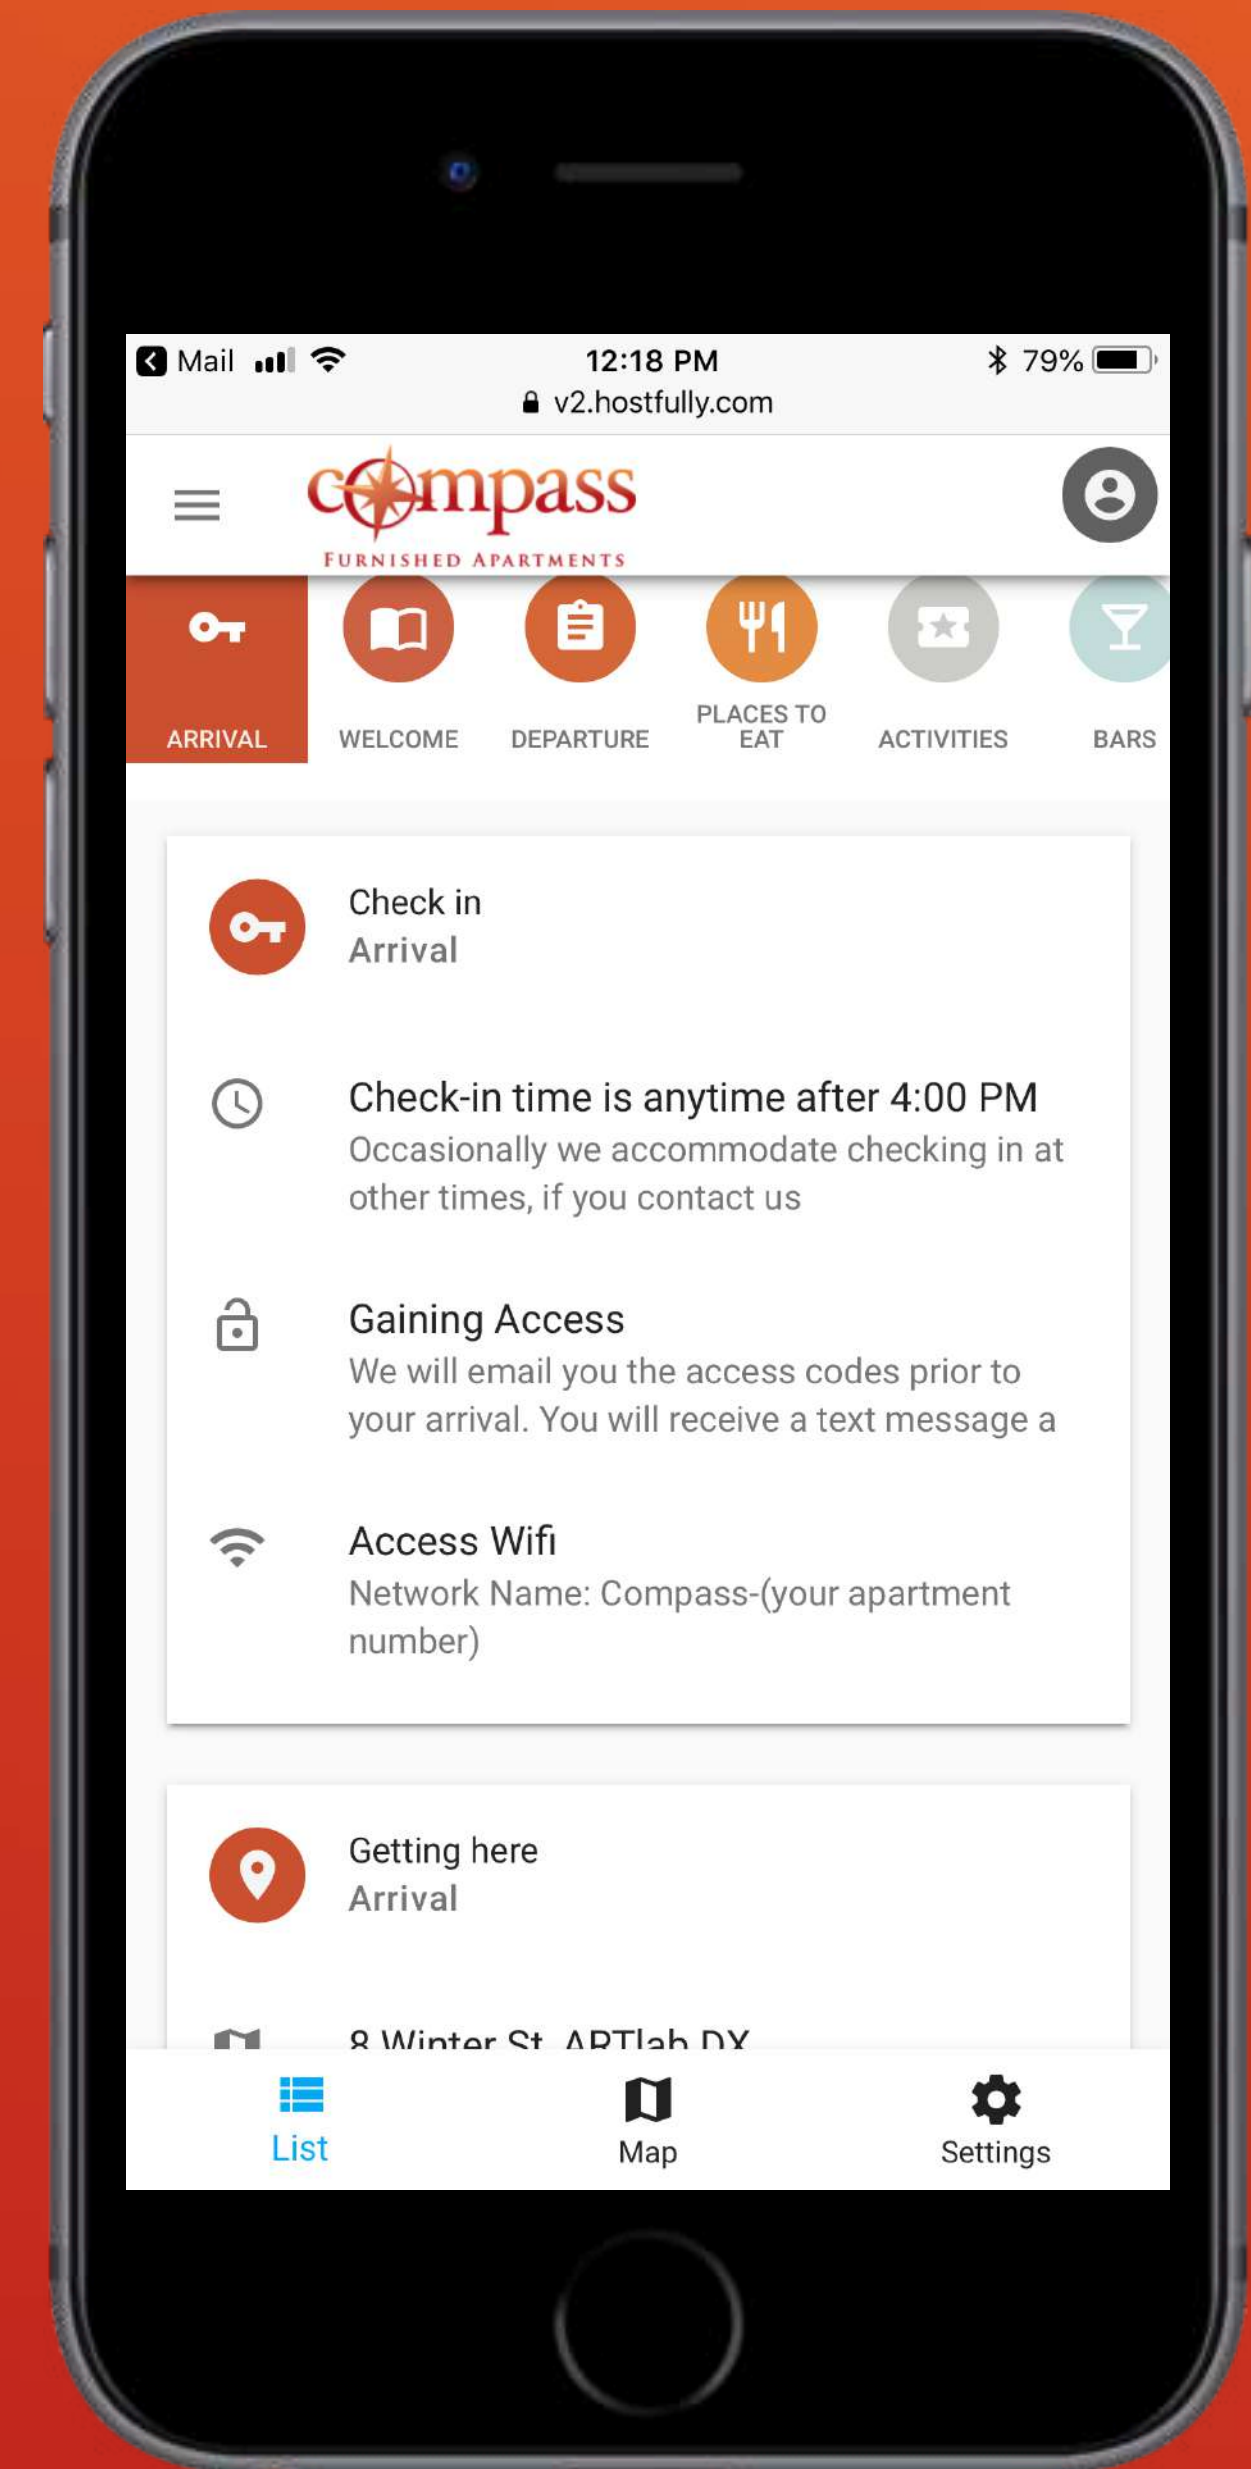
Mail 12:18 PM 79%
v2.hostfully.com

compass
FURNISHED APARTMENTS

ARRIVAL WELCOME DEPARTURE PLACES TO EAT ACTIVITIES BARS

Check in
Arrival

Check-in time is anytime after 4:00 PM
Occasionally we accommodate checking in at other times, if you contact us

Gaining Access
We will email you the access codes prior to your arrival. You will receive a text message a

Access Wifi
Network Name: Compass-(your apartment number)

Getting here
Arrival

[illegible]

List Map Settings